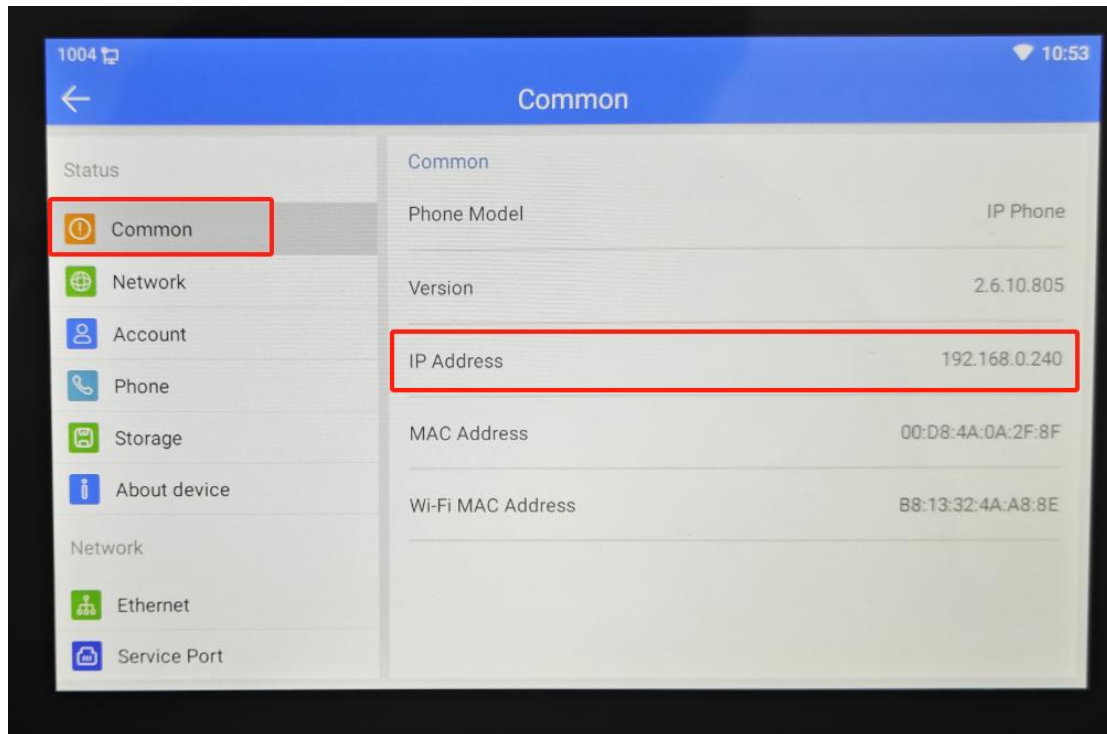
1004

10:53

Common

Status

Common

Network

Account

Phone

Storage

About device

Network

Ethernet

Service Port

Common

Phone Model IP Phone

Version 2.6.10.805

IP Address 192.168.0.240

MAC Address 00:D8:4A:0A:2F:8F

Wi-Fi MAC Address B8:13:32:4A:A8:8E